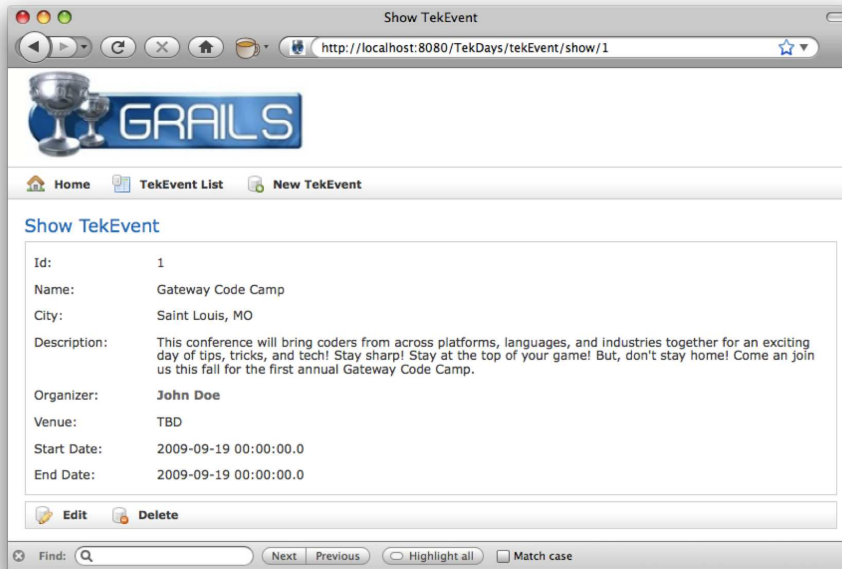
Show TekEvent

http://localhost:8080/TekDays/tekEvent/show/1

GRAILS

Home TekEvent List New TekEvent

Show TekEvent

| | |
|---|---|
| Id: | 1 |
| Name: | Gateway Code Camp |
| City: | Saint Louis, MO |
| Description: | This conference will bring coders from across platforms, languages, and industries together for an exciting day of tips, tricks, and tech! Stay sharp! Stay at the top of your game! But, don't stay home! Come an join us this fall for the first annual Gateway Code Camp. |
| Organizer: | John Doe |
| Venue: | TBD |
| Start Date: | 2009-09-19 00:00:00.0 |
| End Date: | 2009-09-19 00:00:00.0 |

Edit Delete

Find: Next Previous Highlight all Match case